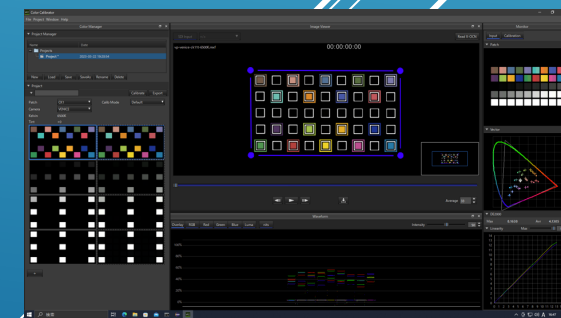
Color Calibration
File Project Window Help
Color Manager
Image Viewer
Window
Project Manager
Projects
Project
New Load Save Update Rename Delete
Project
Calibrate Export
00:00:00:00
Waveform
Intensity
Input Calibration
Stack
Vector
Linearity